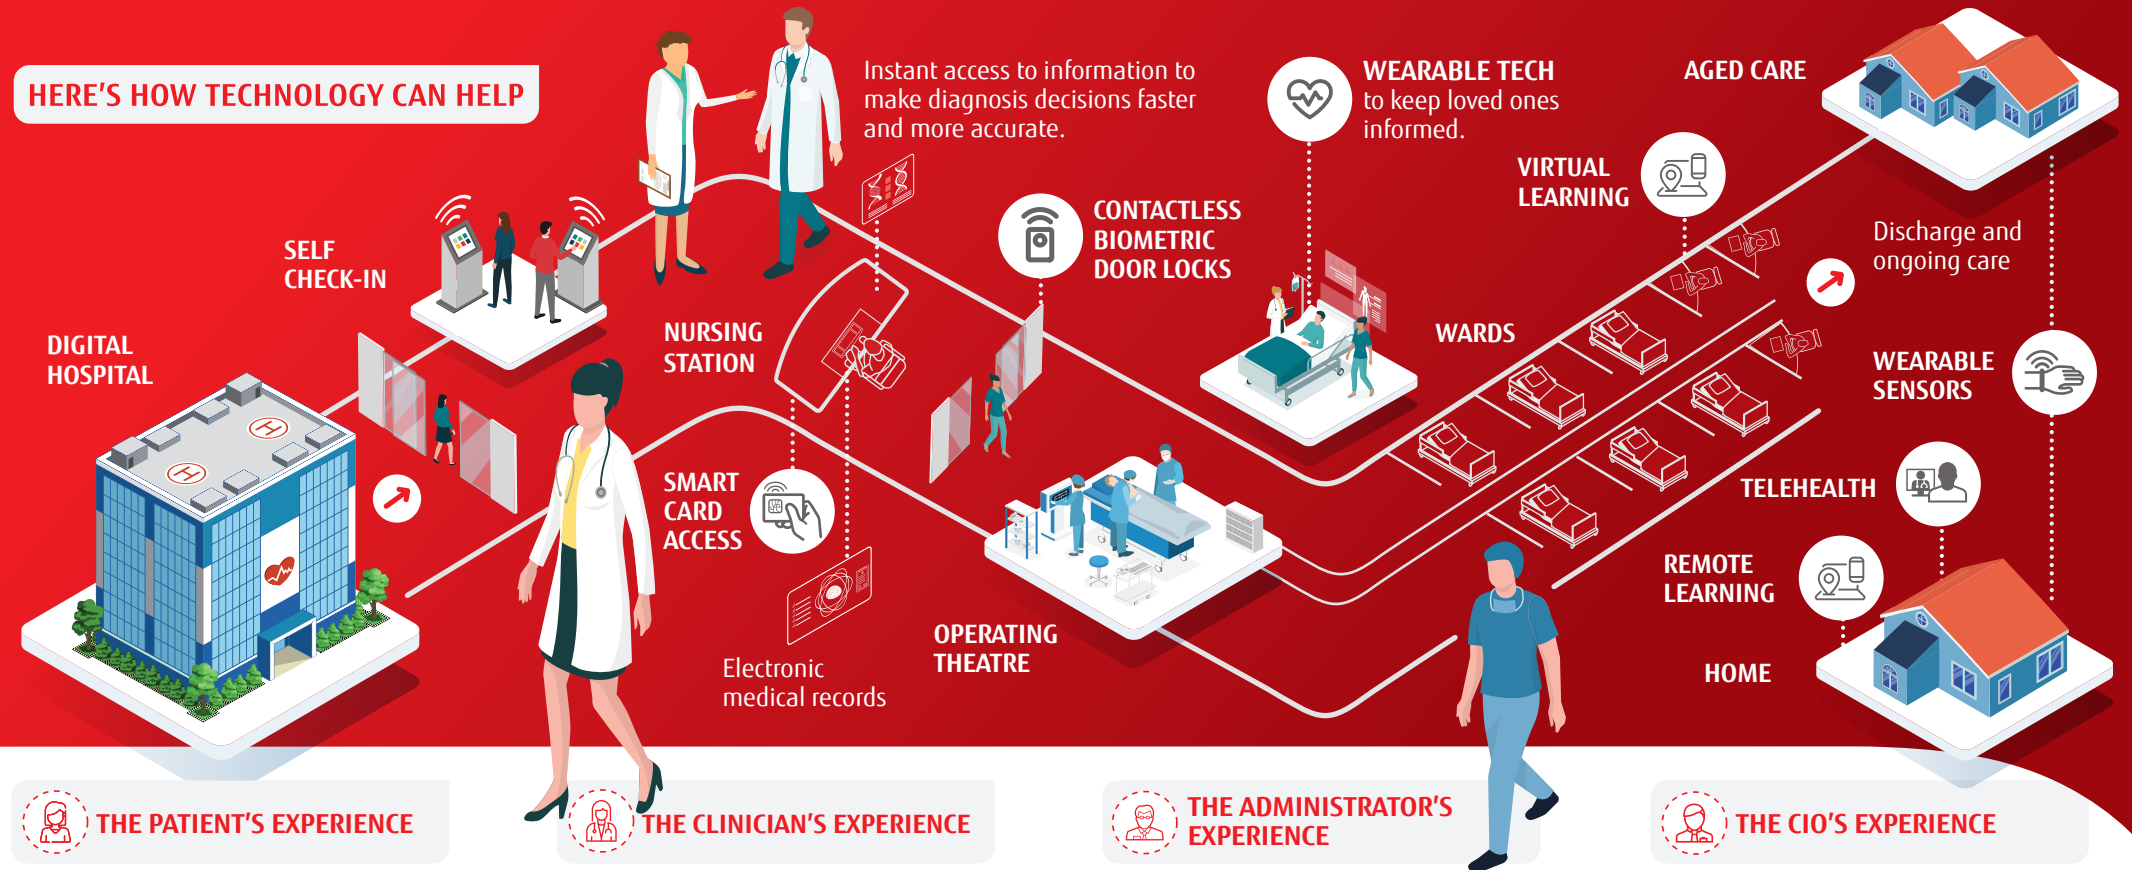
HERE'S HOW TECHNOLOGY CAN HELP

Instant access to information to make diagnosis decisions faster and more accurate.

WEARABLE TECH to keep loved ones informed.

AGED CARE

VIRTUAL LEARNING

SELF CHECK-IN

CONTACTLESS BIOMETRIC DOOR LOCKS

Discharge and ongoing care

DIGITAL HOSPITAL

NURSING STATION

WARDS

WEARABLE SENSORS

SMART CARD ACCESS

TELEHEALTH

REMOTE LEARNING

OPERATING THEATRE

Electronic medical records

HOME

THE PATIENT'S EXPERIENCE

THE CLINICIAN'S EXPERIENCE

THE ADMINISTRATOR'S EXPERIENCE

THE CIO'S EXPERIENCE